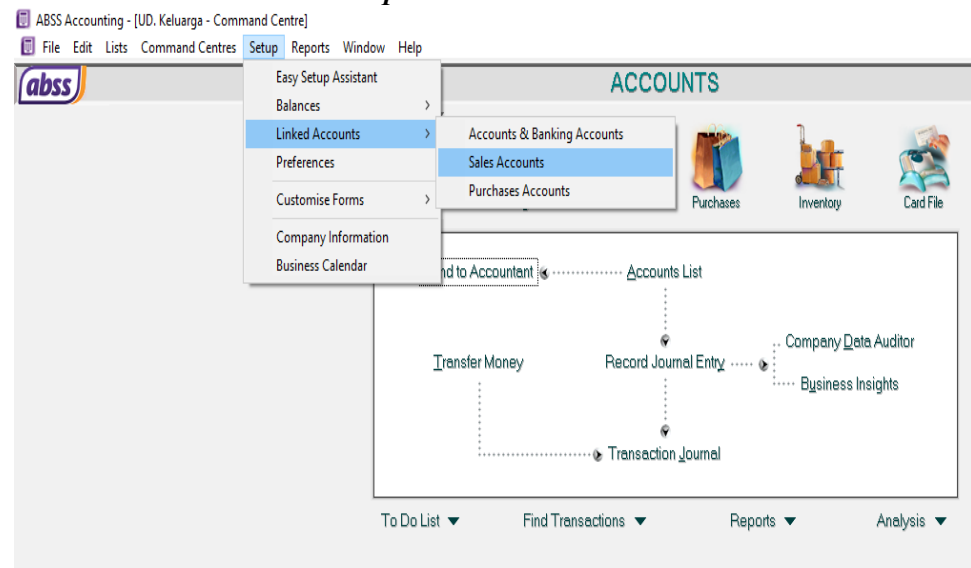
ABSS Accounting - [UD. Keluarga - Command Centre]

File Edit Lists Command Centres Setup Reports Window Help

abss

ACCOUNTS

Easy Setup Assistant
Balances
Linked Accounts
Preferences
Customise Forms
Company Information
Business Calendar

Accounts & Banking Accounts
Sales Accounts
Purchases Accounts

Purchases
Inventory
Card File

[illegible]nd to Accountant
Accounts List
Company Data Auditor
Transfer Money
Record Journal Entry
Business Insights
Transaction Journal

To Do List ▼
Find Transactions ▼
Reports ▼
Analysis ▼